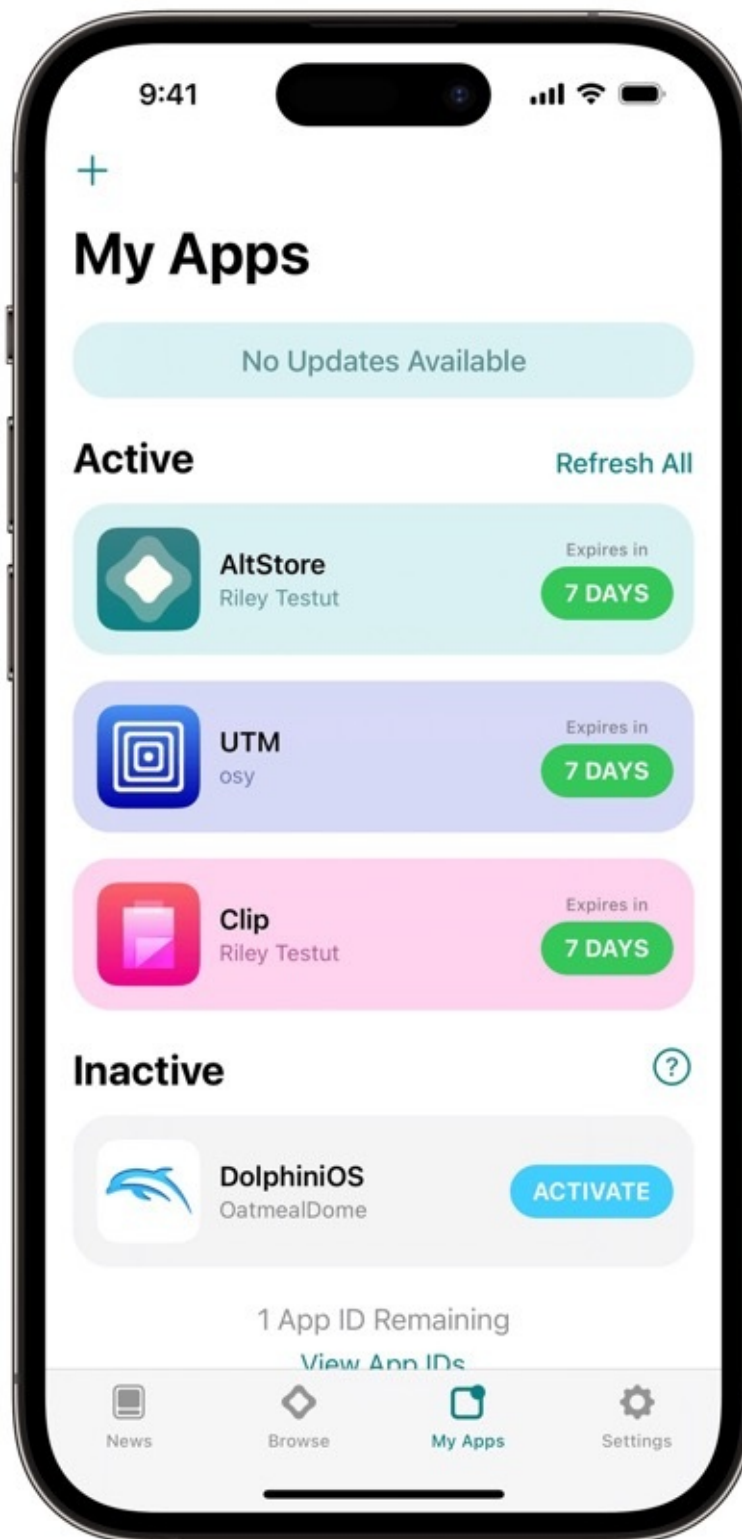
9:41

+

My Apps

No Updates Available

Active

Refresh All

AltStore
Riley Testut

Expires in
7 DAYS

UTM
osy

Expires in
7 DAYS

Clip
Riley Testut

Expires in
7 DAYS

Inactive

?

DolphiniOS
OatmealDome

ACTIVATE

1 App ID Remaining

View App IDs

News

Browse

My Apps

Settings